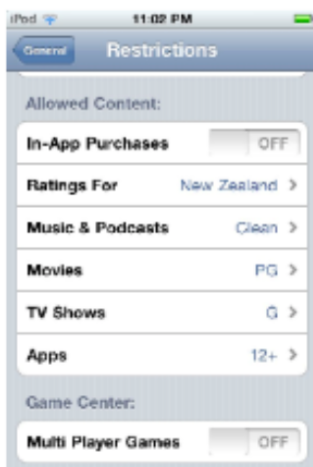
iPod
11:02 PM
General
Restrictions

Allowed Content:

In-App Purchases OFF

Ratings For New Zealand >

Music & Podcasts Clean >

Movies PG >

TV Shows G >

Apps 12+ >

Game Center:

Multi Player Games OFF